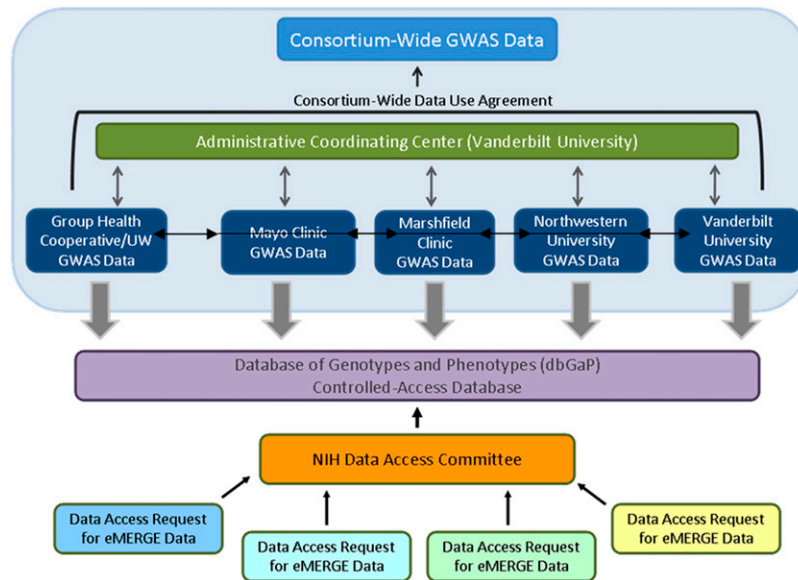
Consortium-Wide GWAS Data

Consortium-Wide Data Use Agreement

Administrative Coordinating Center (Vanderbilt University)

Group Health Cooperative/UW GWAS Data

Mayo Clinic GWAS Data

Marshfield Clinic GWAS Data

Northwestern University GWAS Data

Vanderbilt University GWAS Data

Database of Genotypes and Phenotypes (dbGaP) Controlled-Access Database

NIH Data Access Committee

Data Access Request for eMERGE Data

Data Access Request for eMERGE Data

Data Access Request for eMERGE Data

Data Access Request for eMERGE Data